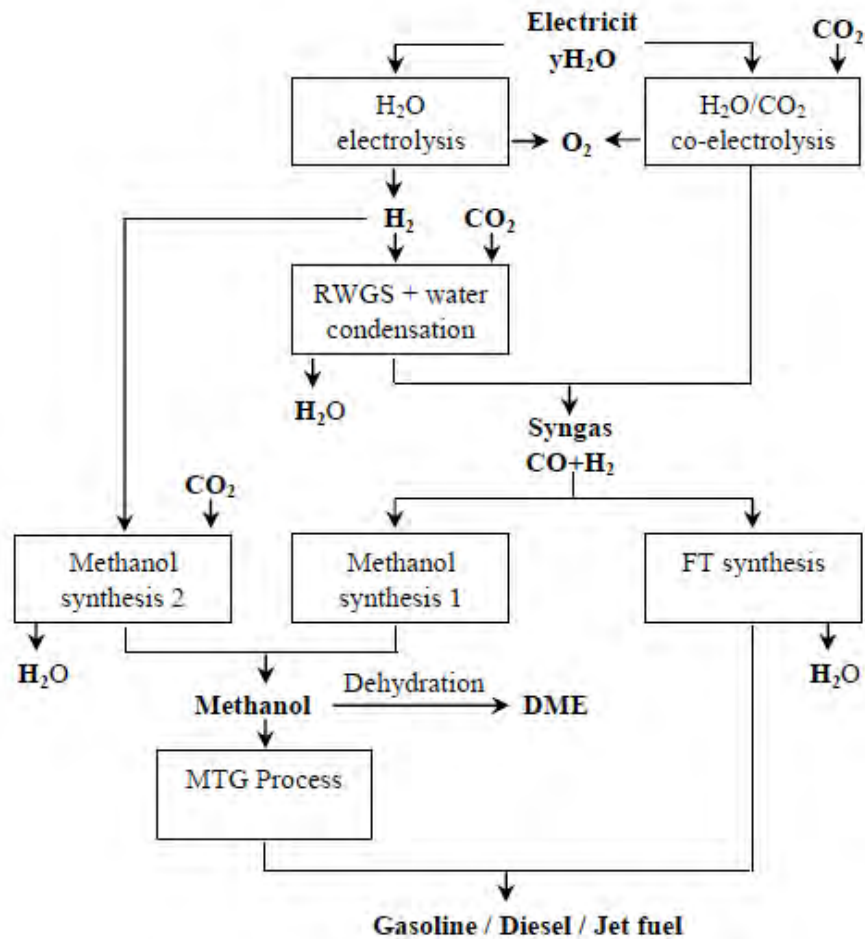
Electricit
y$H_2O$

$CO_2$

$H_2O$ electrolysis

$O_2$

$H_2O/CO_2$ co-electrolysis

$H_2$

$CO_2$

RWGS + water condensation

$H_2O$

Syngas
CO+$H_2$

$CO_2$

Methanol synthesis 2

Methanol synthesis 1

FT synthesis

$H_2O$

$H_2O$

Methanol

Dehydration

DME

MTG Process

Gasoline / Diesel / Jet fuel